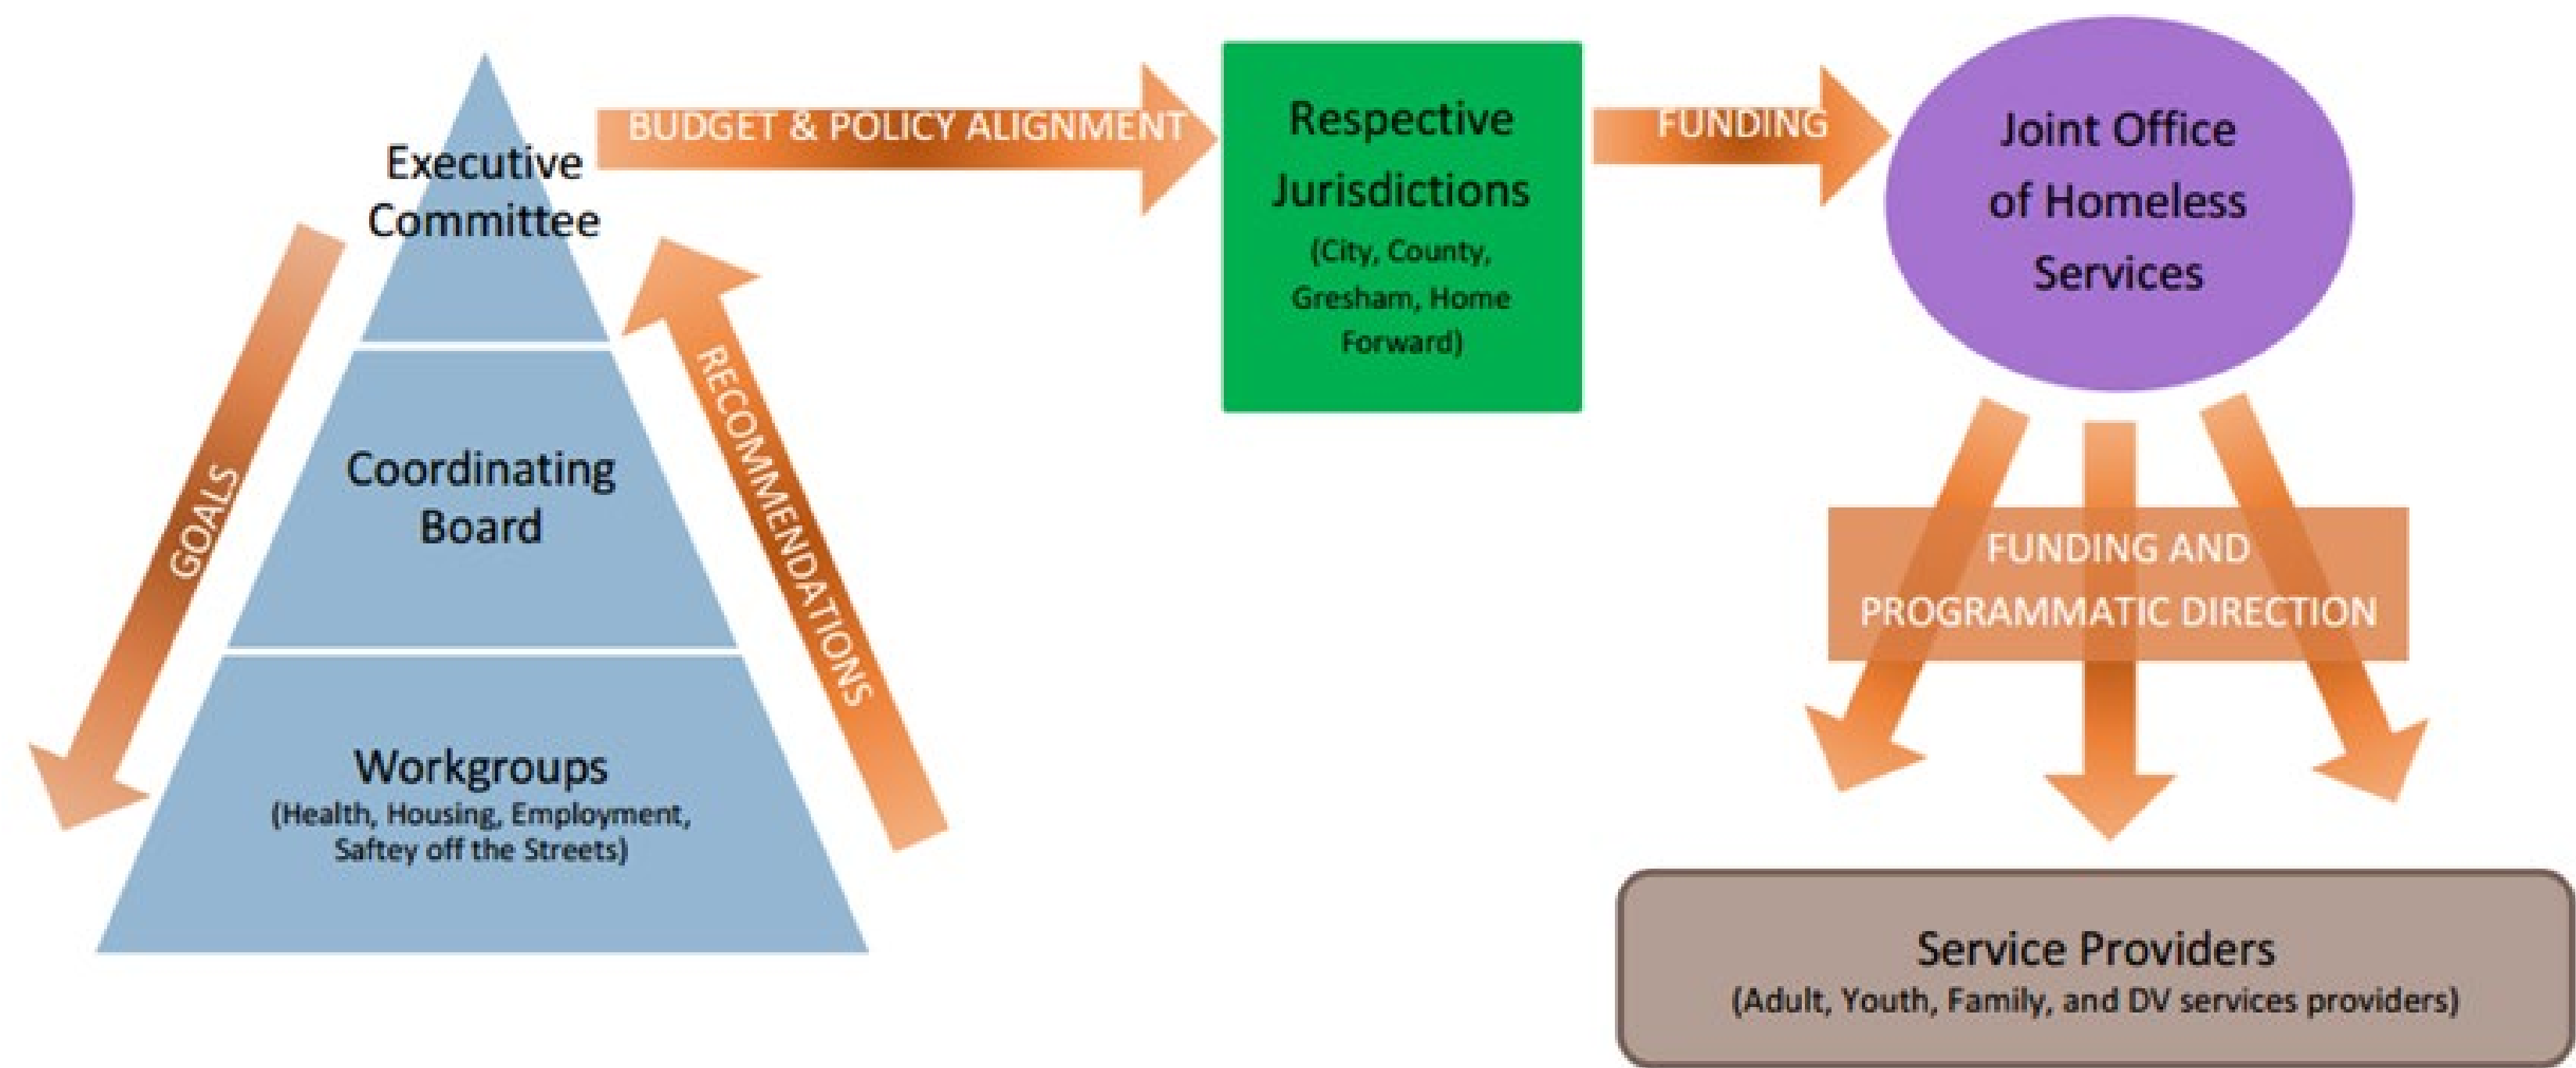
Executive Committee

BUDGET & POLICY ALIGNMENT

Respective Jurisdictions
(City, County, Gresham, Home Forward)

FUNDING

Joint Office of Homeless Services

GOALS

RECOMMENDATIONS

Coordinating Board

Workgroups
(Health, Housing, Employment, Saftey off the Streets)

FUNDING AND PROGRAMMATIC DIRECTION

Service Providers
(Adult, Youth, Family, and DV services providers)